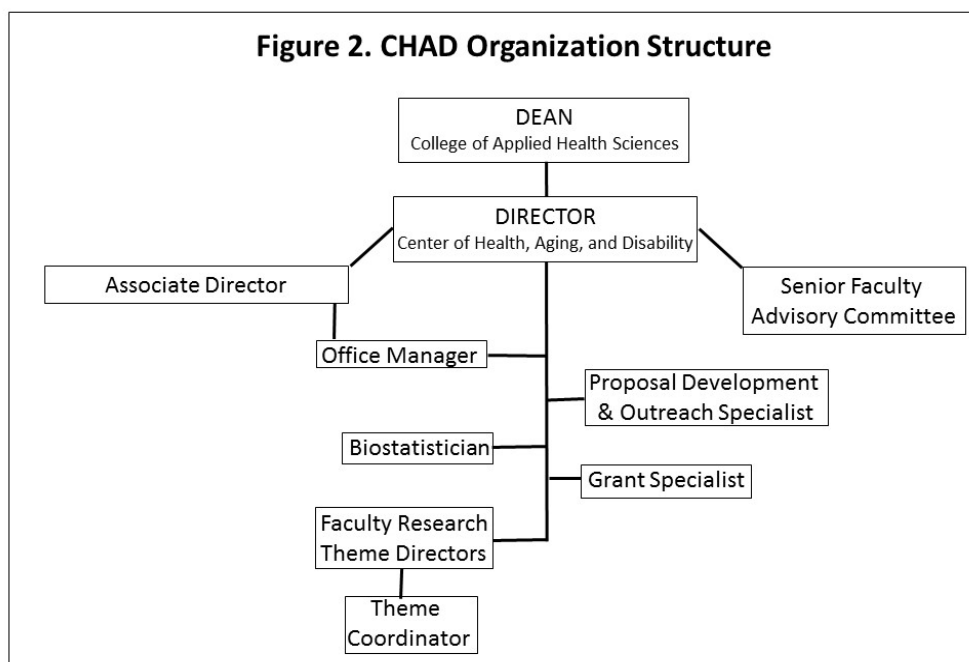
Figure 2. CHAD Organization Structure

DEAN
College of Applied Health Sciences

DIRECTOR
Center of Health, Aging, and Disability

Associate Director

Senior Faculty Advisory Committee

Office Manager

Proposal Development & Outreach Specialist

Biostatistician

Grant Specialist

Faculty Research Theme Directors

Theme Coordinator